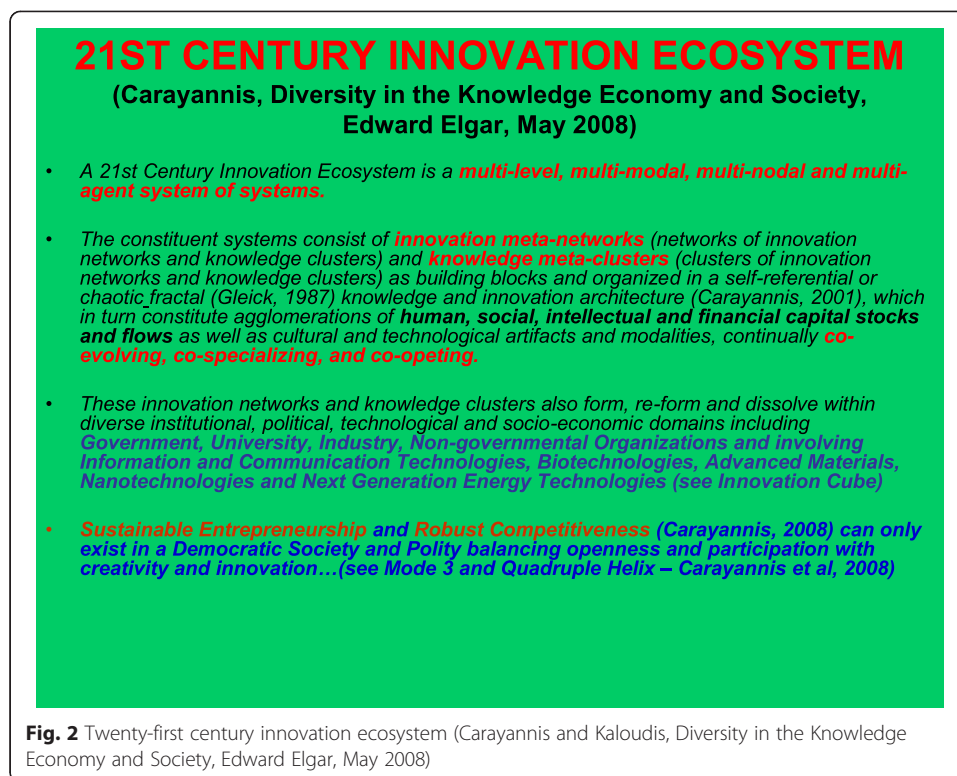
21ST CENTURY INNOVATION ECOSYSTEM

(Carayannis, Diversity in the Knowledge Economy and Society, Edward Elgar, May 2008)

• A 21st Century Innovation Ecosystem is a multi-level, multi-modal, multi-nodal and multi-agent system of systems.

• The constituent systems consist of innovation meta-networks (networks of innovation networks and knowledge clusters) and knowledge meta-clusters (clusters of innovation networks and knowledge clusters) as building blocks and organized in a self-referential or chaotic fractal (Gleick, 1987) knowledge and innovation architecture (Carayannis, 2001), which in turn constitute agglomerations of human, social, intellectual and financial capital stocks and flows as well as cultural and technological artifacts and modalities, continually co-evolving, co-specializing, and co-opeting.

• These innovation networks and knowledge clusters also form, re-form and dissolve within diverse institutional, political, technological and socio-economic domains including Government, University, Industry, Non-governmental Organizations and involving Information and Communication Technologies, Biotechnologies, Advanced Materials, Nanotechnologies and Next Generation Energy Technologies (see Innovation Cube)

• Sustainable Entrepreneurship and Robust Competitiveness (Carayannis, 2008) can only exist in a Democratic Society and Polity balancing openness and participation with creativity and innovation…(see Mode 3 and Quadruple Helix – Carayannis et al, 2008)

Fig. 2 Twenty-first century innovation ecosystem (Carayannis and Kaloudis, Diversity in the Knowledge Economy and Society, Edward Elgar, May 2008)